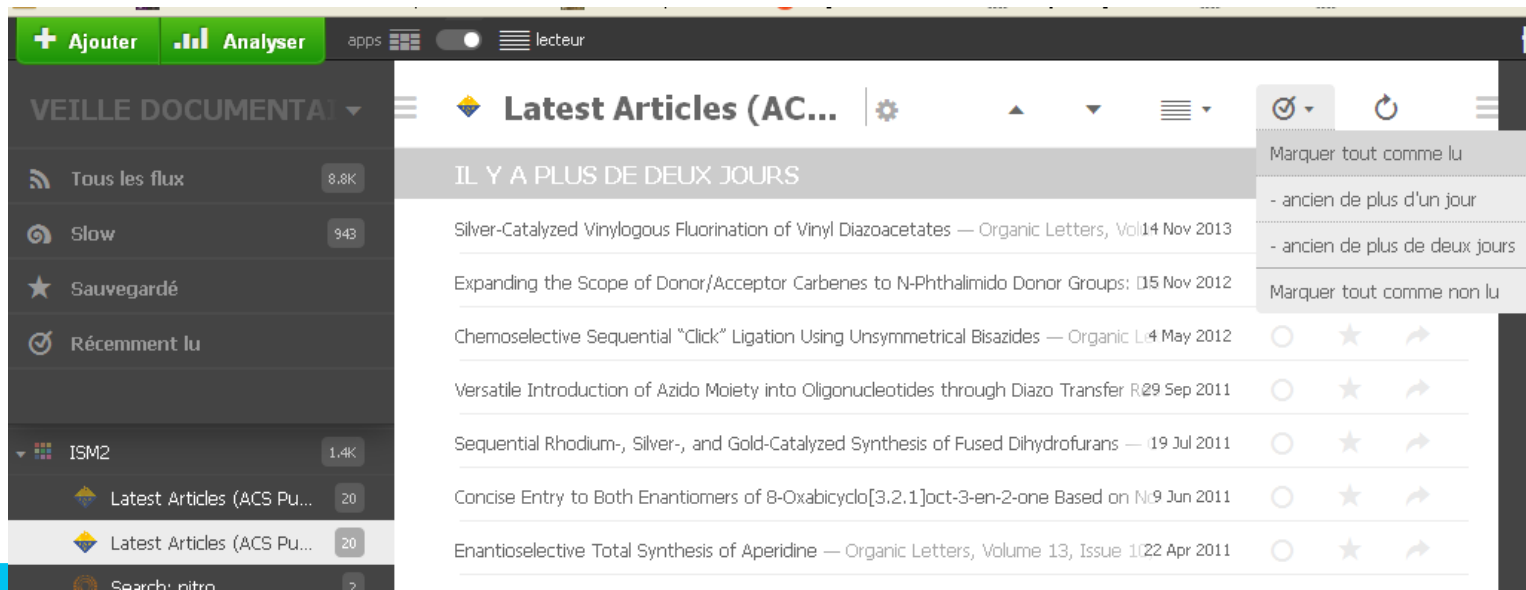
Ajouter
Analyser
apps
lecteur

VEILLE DOCUMENTAI
Tous les flux 8.8K
Slow 943
Sauvegardé
Récemment lu
ISM2 1.4K
Latest Articles (ACS Pu... 20
Latest Articles (ACS Pu... 20
Search: nitro 2

Latest Articles (AC...

Marquer tout comme lu
- ancien de plus d'un jour
- ancien de plus de deux jours
Marquer tout comme non lu

IL Y A PLUS DE DEUX JOURS

Silver-Catalyzed Vinylogous Fluorination of Vinyl Diazoacetates — Organic Letters, Vol 14 Nov 2013
Expanding the Scope of Donor/Acceptor Carbenes to N-Phthalimido Donor Groups: D 15 Nov 2012
Chemoselective Sequential "Click" Ligation Using Unsymmetrical Bisazides — Organic Le 4 May 2012
Versatile Introduction of Azido Moiety into Oligonucleotides through Diazo Transfer R 29 Sep 2011
Sequential Rhodium-, Silver-, and Gold-Catalyzed Synthesis of Fused Dihydrofurans — 19 Jul 2011
Concise Entry to Both Enantiomers of 8-Oxabicyclo[3.2.1]oct-3-en-2-one Based on N 9 Jun 2011
Enantioselective Total Synthesis of Aperidine — Organic Letters, Volume 13, Issue 1 22 Apr 2011